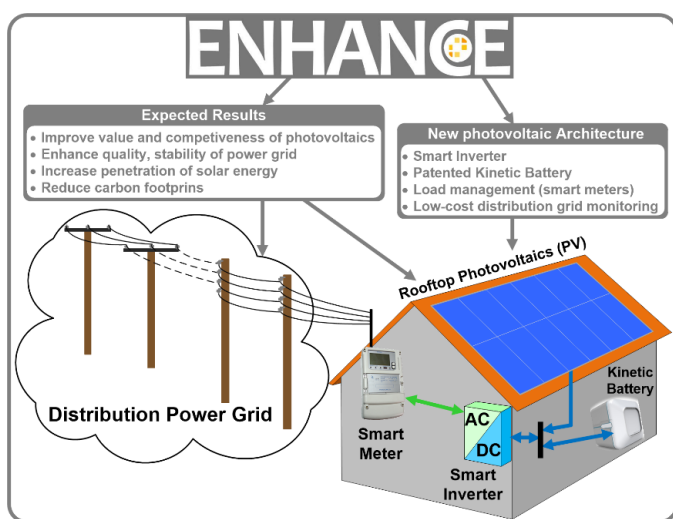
ENHANCE

Expected Results
• Improve value and competiveness of photovoltaics
• Enhance quality, stability of power grid
• Increase penetration of solar energy
• Reduce carbon footprins

New photovoltaic Architecture
• Smart Inverter
• Patented Kinetic Battery
• Load management (smart meters)
• Low-cost distribution grid monitoring

Rooftop Photovoltaics (PV)

Distribution Power Grid

Smart Meter

AC
DC

Smart Inverter

Kinetic Battery